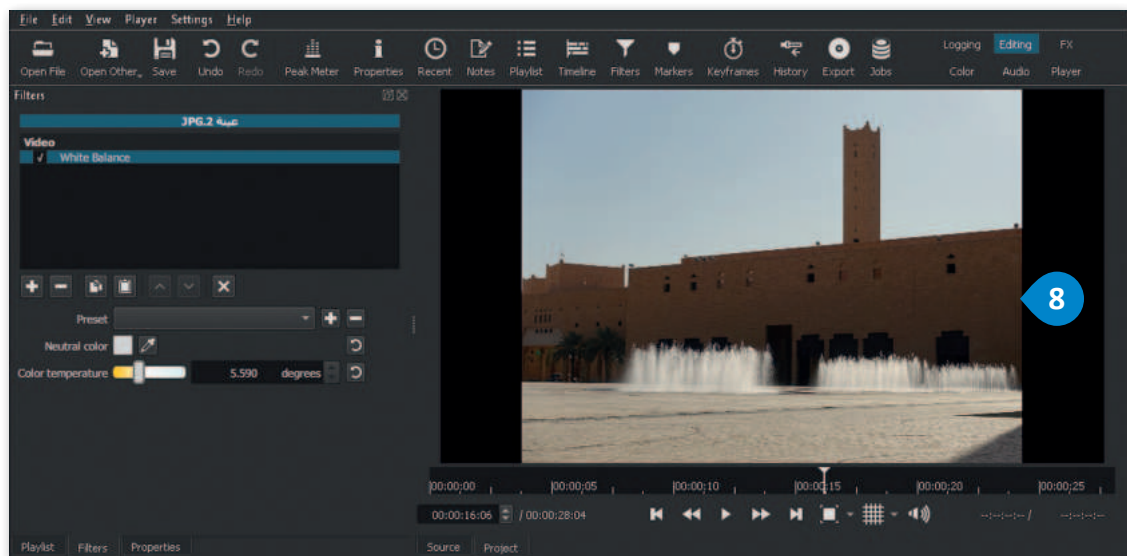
File Edit View Player Settings Help

Open File Open Other Save Undo Redo Peak Meter Properties Recent Notes Playlist Timeline Filters Markers Keyframes History Export Jobs

Logging Editing FX
Color Audio Player

Filters

عينة JPG.2

Video
✓ White Balance

Preset
Neutral color
Color temperature 5.590 degrees

8

00:00:00 00:00:05 00:00:10 00:00:15 00:00:20 00:00:25

00:00:16:06 / 00:00:28:04

--:--:--:-- / --:--:--:--

Playlist Filters Properties

Source Project